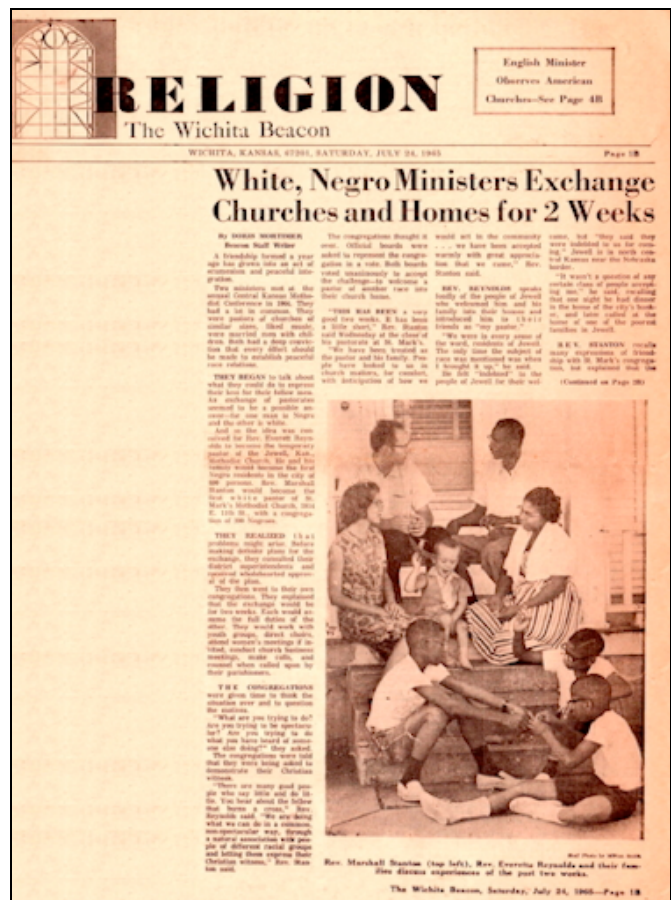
RELIGION
The Wichita Beacon

English Minister Observes American Churches—See Page 4B

WICHITA, KANSAS, 67201, SATURDAY, JULY 24, 1965 Page 1B

White, Negro Ministers Exchange Churches and Homes for 2 Weeks

By DORIS MORTIMER
Beacon Staff Writer

A friendship formed a year ago has grown into an act of integration and peaceful integration.

Two ministers met at the annual Central Kansas Methodist Conference in 1964. They had a lot in common. They were pastors of churches of similar sizes, liked music, were married men with children. Both had a deep conviction that every effort should be made to establish peaceful race relations.

THEY BEGAN to talk about what they could do to express their love for their fellow men. An exchange of pastorates seemed to be a possible answer—for one man is Negro and the other is white.

And so the idea was conceived for Rev. Everett Reynolds to become the temporary pastor of the Jewell, Kan., Methodist Church. He and his family would become the first Negro residents in the city of 500 persons. Rev. Marshall Stanton would become the first white pastor of St. Mark's Methodist Church, 1014 E. 11th St., with a congregation of 300 Negroes.

THEY REALIZED that problems might arise. Before making definite plans for the exchange, they consulted their district superintendents and received wholehearted approval of the plan.

They then went to their two congregations. They explained that the exchange would be for two weeks. Each would assume the full duties of the other. They would work with youth groups, direct choirs, attend women's meetings if invited, conduct church business meetings, make calls, and counsel when called upon by their parishioners.

THE CONGREGATIONS were given time to think the situation over and to question the motives.

"What are you trying to do? Are you trying to be spectacular? Are you trying to do what you have heard of someone else doing?" they asked.

The congregations were told that they were being asked to demonstrate their Christian witness.

"There are many good people who say little and do little. You hear about the fellow that burns a cross," Rev. Reynolds said. "We are doing what we can do in a common, non-spectacular way, through a natural association with people of different racial groups and letting them express their Christian witness," Rev. Stanton said.

The congregations thought it over. Official boards were asked to represent the congregation in a vote. Both boards voted unanimously to accept the challenge—to welcome a pastor of another race into their church home.

"THIS HAS BEEN a very good two weeks. It has been a little short," Rev. Stanton said Wednesday at the close of his pastorate at St. Mark's.

"We have been treated as the pastor and his family. People have looked to us as church leaders, for comfort, with anticipation of how we would act in the community . . . we have been accepted warmly with great appreciation that we came," Rev. Stanton said.

REV. REYNOLDS speaks fondly of the people of Jewell who welcomed him and his family into their homes and introduced him to their friends as "my pastor."

"We were in every sense of the word, residents of Jewell. The only time the subject of race was mentioned was when I brought it up," he said.

He felt "indebted" to the people of Jewell for their welcome, but "they said they were indebted to us for coming." Jewell is in north central Kansas near the Nebraska border.

"It wasn't a question of any certain class of people accepting me," he said, recalling that one night he had dinner in the home of the city's banker, and later called at the home of one of the poorest families in Jewell.

REV. STANTON recalls many expressions of friendship with St. Mark's congregation, but explained that the

(Continued on Page 2B)

Staff Photo by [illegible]

Rev. Marshall Stanton (top left), Rev. Everette Reynolds and their families discuss experiences of the past two weeks.

The Wichita Beacon, Saturday, July 24, 1965—Page 1B